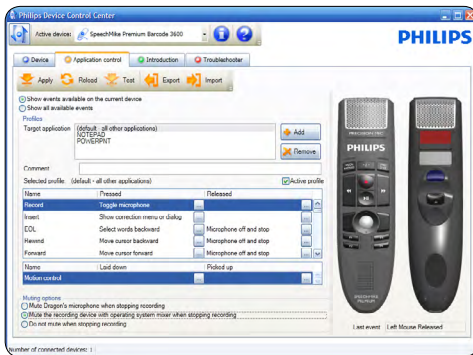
Philips Device Control Center

Active device: SpeechMike Premium Barcode 3600

PHILIPS

Device | Application control | Introduction | Troubleshooter

Apply | Reload | Test | Export | Import

Show events available on the current device
Show all available events

Profiles
Target application: (default - all other applications)
NOTEPAD
POWERPNT

Add
Remove

Comment

Selected profile: (default - all other applications)

Active profile

| Name | Pressed | Released |
|---|---|---|
| Record | Toggle microphone | |
| Insert | Show correction menu or dialog | |
| EOL | Select words backward | Microphone off and stop |
| Rewind | Move cursor backward | Microphone off and stop |
| Forward | Move cursor forward | Microphone off and stop |

| Name | Laid down | Picked up |
|---|---|---|
| Motion control | | |

Muting options
Mute Dragon's microphone when stopping recording
Mute the recording device with operating system mixer when stopping recording
Do not mute when stopping recording

PHILIPS

Last event: Left Mouse Released

Number of connected devices: 1